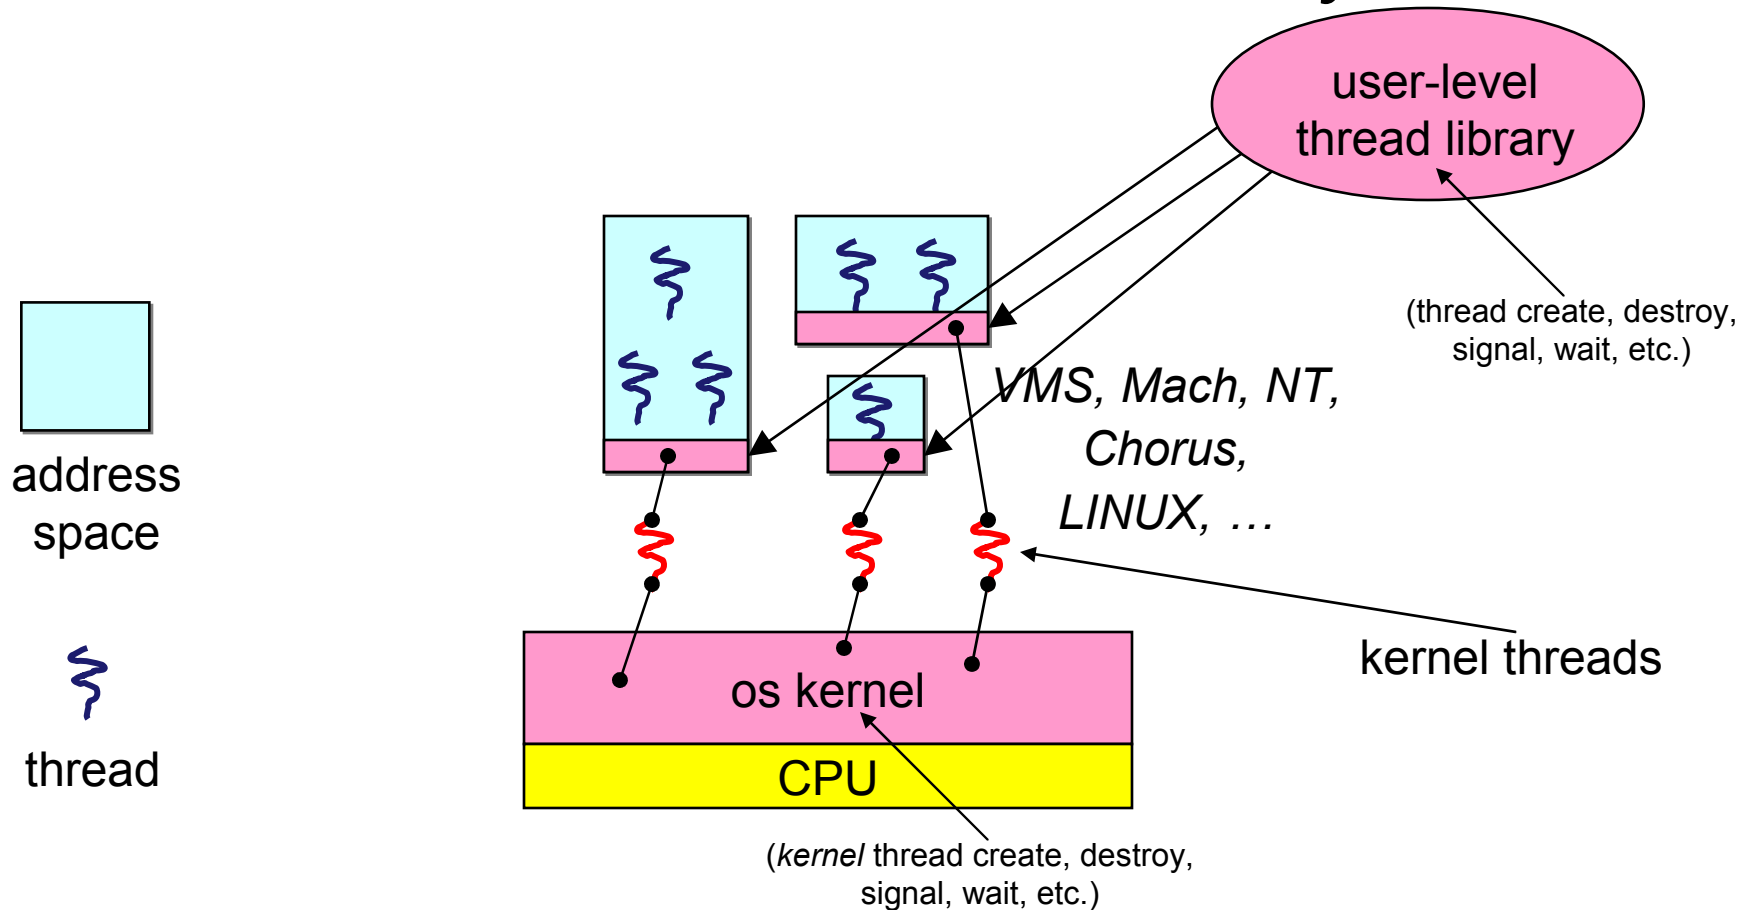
user-level thread library

(thread create, destroy, signal, wait, etc.)

address space

thread

VMS, Mach, NT, Chorus, LINUX, …

kernel threads

os kernel

CPU

(*kernel* thread create, destroy, signal, wait, etc.)